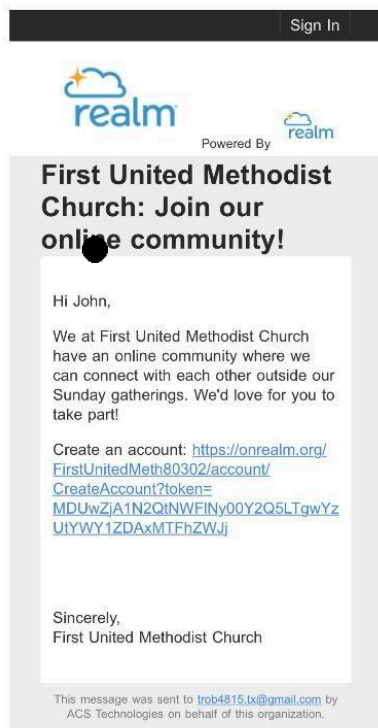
Sign In

realm

Powered By realm

First United Methodist Church: Join our online community!

Hi John,

We at First United Methodist Church have an online community where we can connect with each other outside our Sunday gatherings. We'd love for you to take part!

Create an account: https://onrealm.org/FirstUnitedMeth80302/account/CreateAccount?token=MDUwZjA1N2QtNWFlNy00Y2Q5LTgwYzUtYWY1ZDAxMTFhZWJj

Sincerely,
First United Methodist Church

This message was sent to trob4815.tx@gmail.com by ACS Technologies on behalf of this organization.